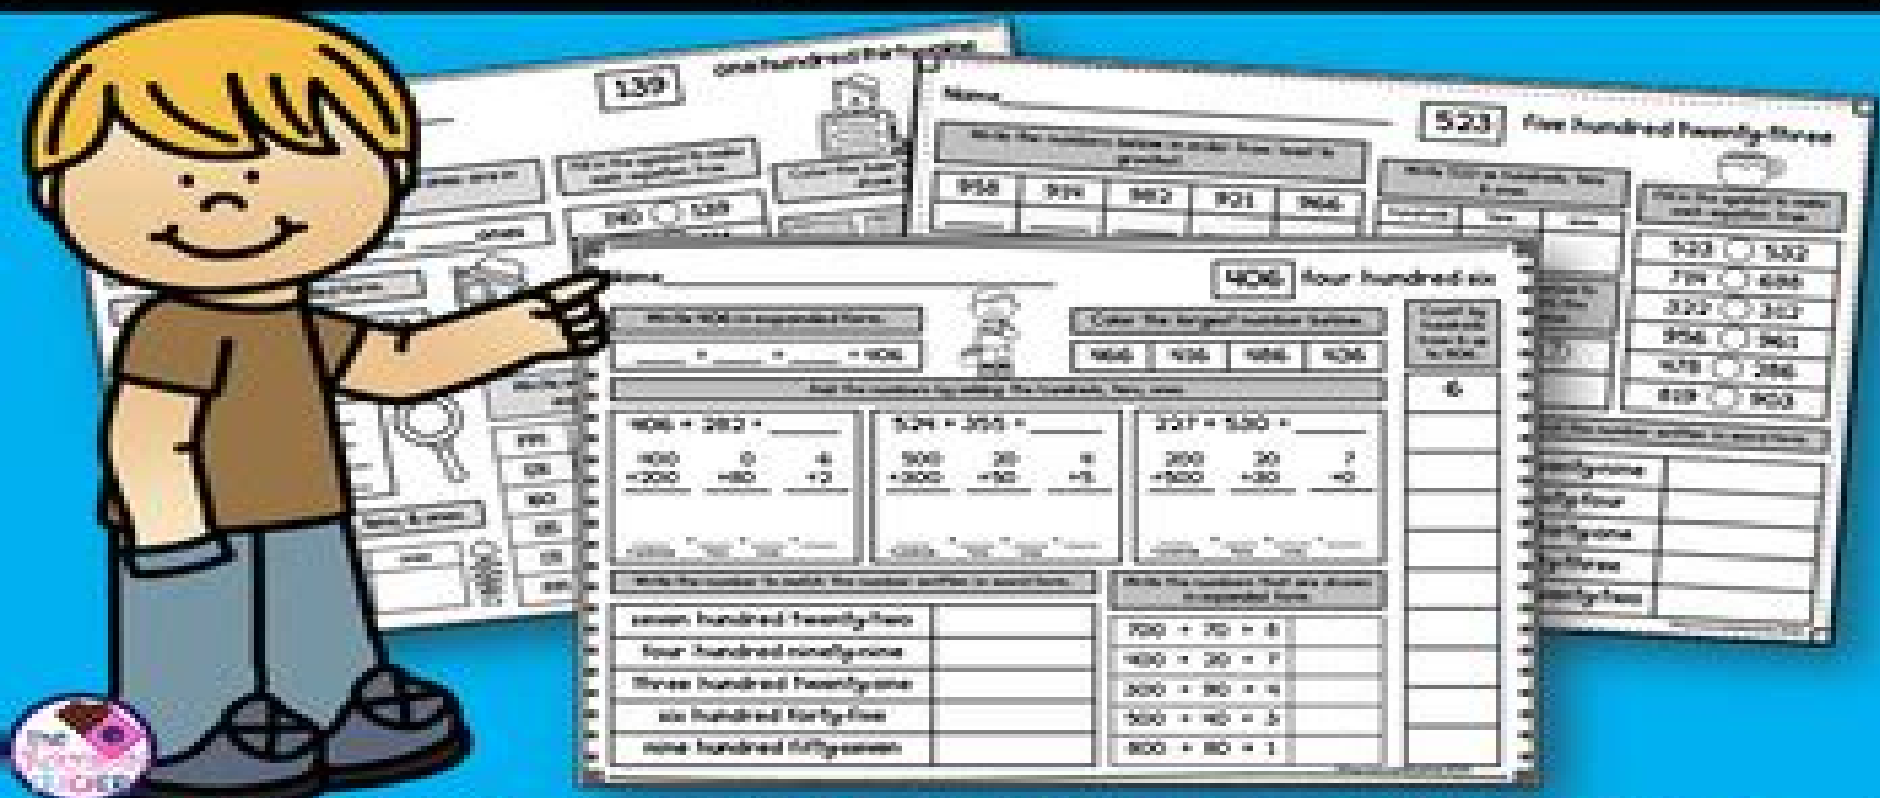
139 one hundred thirty-nine

139 ◯ 129

Name

523 five hundred twenty-three

Write the numbers below in order from least to greatest.

958 | 914 | 982 | 921 | 966

523 ◯ 532
719 ◯ 690
322 ◯ 312
956 ◯ 962
478 ◯ 286
829 ◯ 953

Name

406 four hundred six

Write 406 in expanded form.

___ + ___ + ___ = 406

Color the largest number below.

966 | 936 | 986 | 936

Count by hundreds from 6 to 906.

6

Add the numbers by adding the hundreds, tens, ones.

406 + 282 = ___
400 + 200 | 0 + 80 | 6 + 2

536 + 355 = ___
500 + 300 | 30 + 50 | 6 + 5

227 + 530 = ___
200 + 500 | 20 + 30 | 7 + 0

Write the number to match the number written in word form.

| seven hundred twenty-two | |
|---|---|
| four hundred ninety-nine | |
| three hundred twenty-one | |
| six hundred forty-five | |
| nine hundred fifty-seven | |

Write the numbers that are shown in expanded form.

| 700 + 70 + 8 | |
|---|---|
| 400 + 20 + 7 | |
| 200 + 90 + 4 | |
| 500 + 40 + 3 | |
| 800 + 10 + 1 | |

The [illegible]